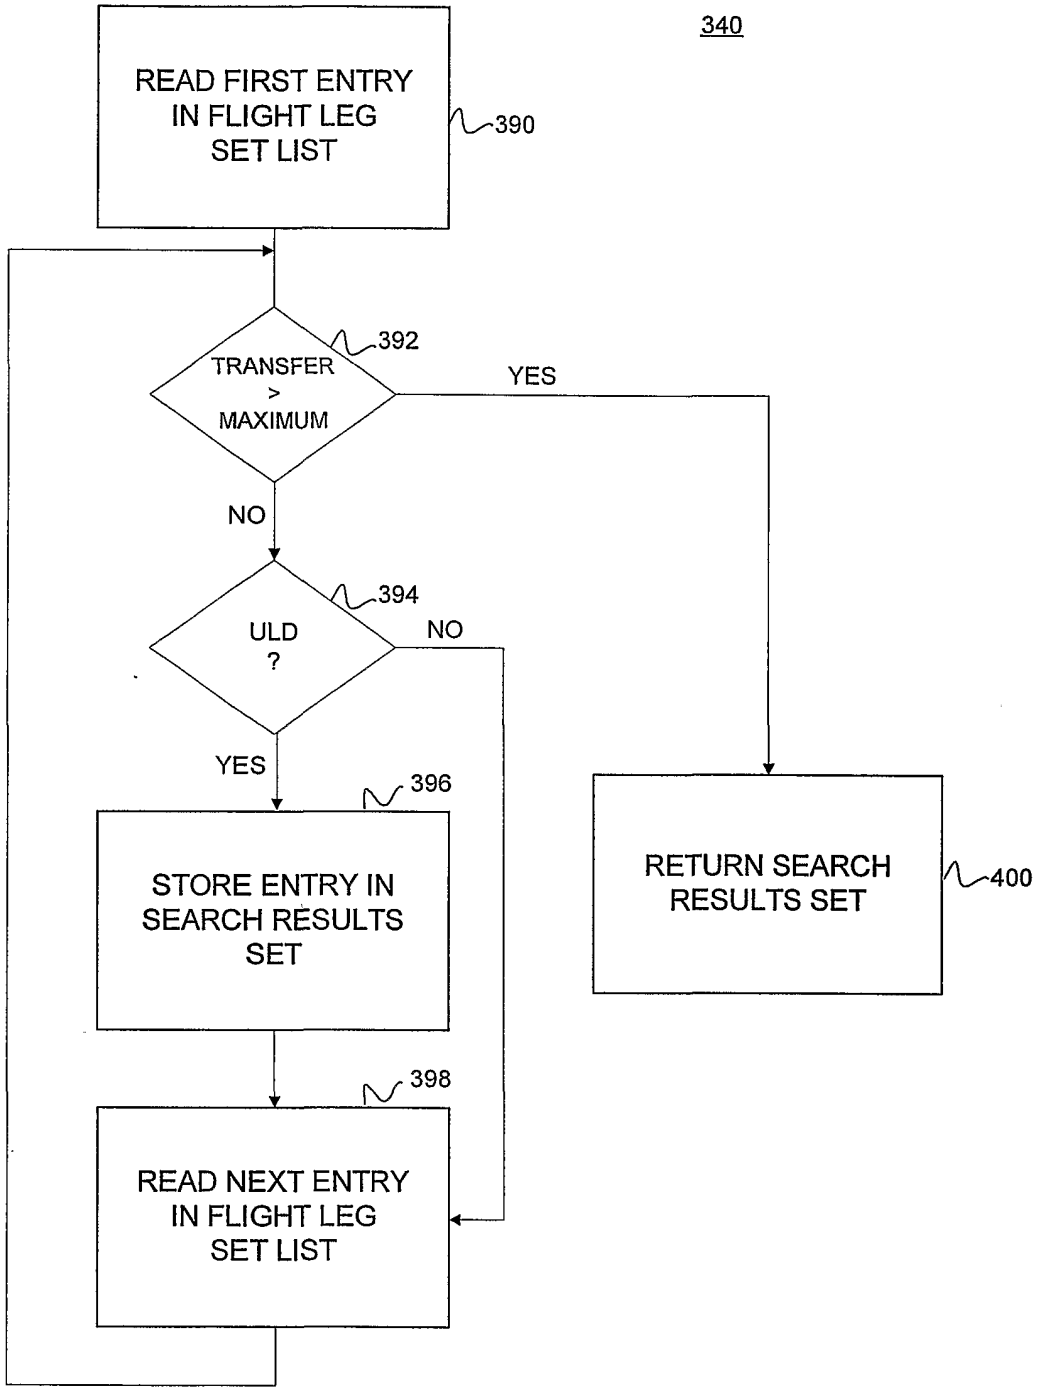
340

READ FIRST ENTRY IN FLIGHT LEG SET LIST

390

TRANSFER > MAXIMUM

392

YES

NO

ULD ?

394

NO

YES

396

STORE ENTRY IN SEARCH RESULTS SET

RETURN SEARCH RESULTS SET

400

398

READ NEXT ENTRY IN FLIGHT LEG SET LIST